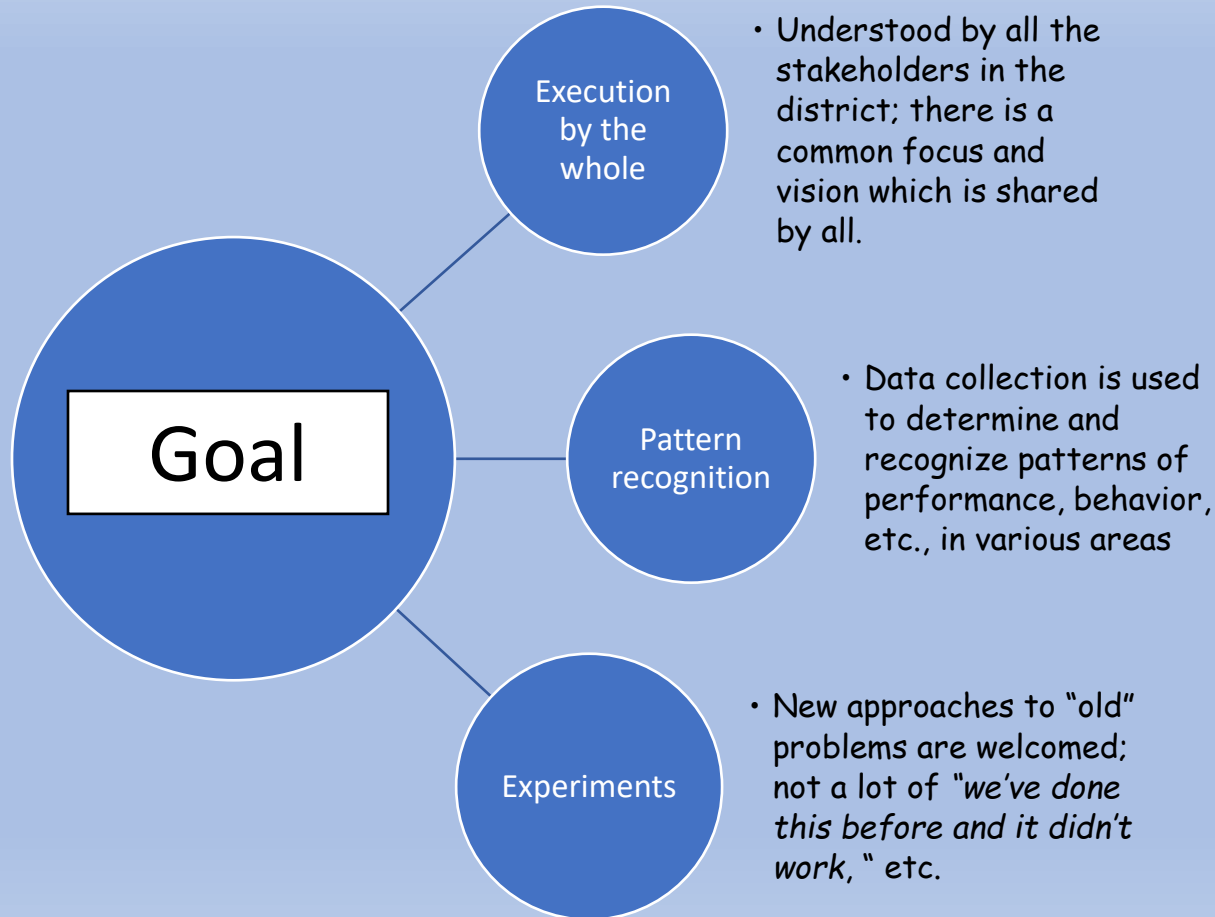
Goal

Execution by the whole

• Understood by all the stakeholders in the district; there is a common focus and vision which is shared by all.

Pattern recognition

• Data collection is used to determine and recognize patterns of performance, behavior, etc., in various areas

Experiments

• New approaches to "old" problems are welcomed; not a lot of "we've done this before and it didn't work, " etc.